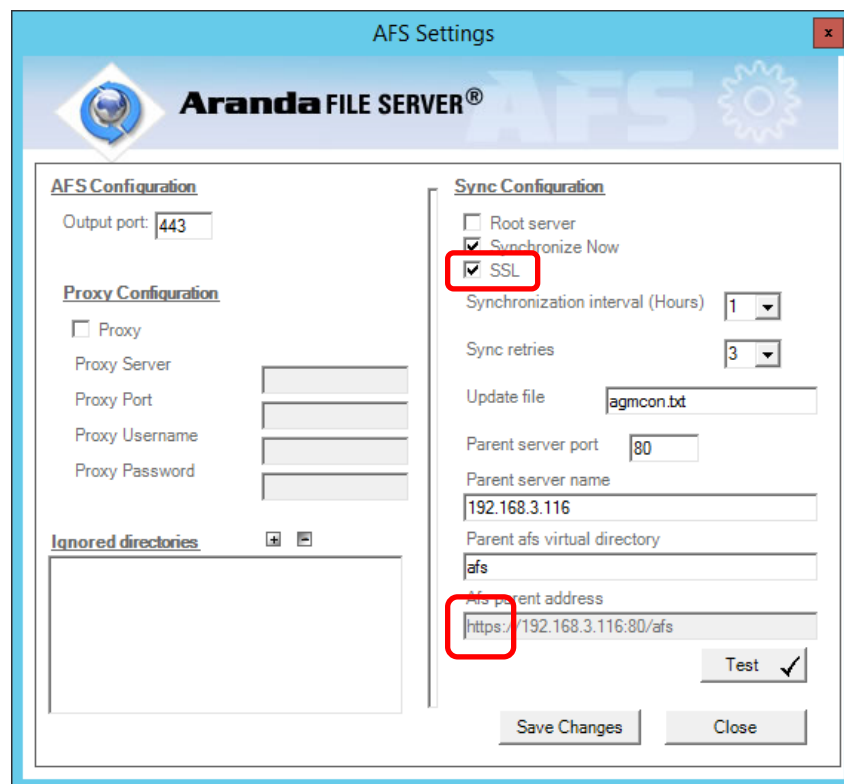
AFS Settings

x

Aranda FILE SERVER®

AFS

AFS Configuration

Output port: 443

Proxy Configuration

Proxy

Proxy Server

Proxy Port

Proxy Username

Proxy Password

Ignored directories

Sync Configuration

Root server

Synchronize Now

SSL

Synchronization interval (Hours) 1

Sync retries 3

Update file agmcon.txt

Parent server port 80

Parent server name

192.168.3.116

Parent afs virtual directory

afs

Afs parent address

https://192.168.3.116:80/afs

Test

Save Changes

Close